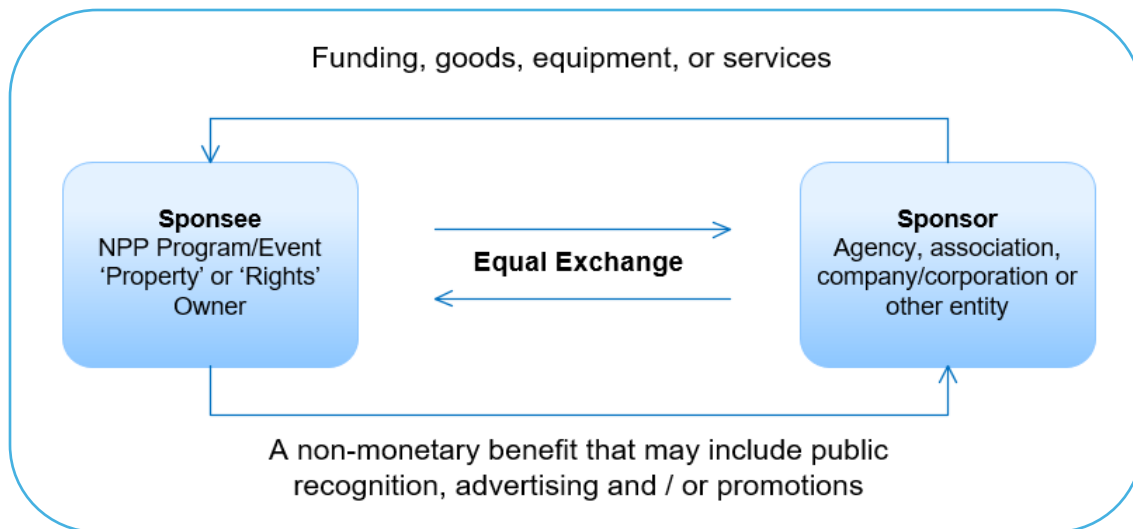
Funding, goods, equipment, or services

Sponsee
NPP Program/Event
'Property' or 'Rights'
Owner

Equal Exchange

Sponsor
Agency, association,
company/corporation or
other entity

A non-monetary benefit that may include public recognition, advertising and / or promotions